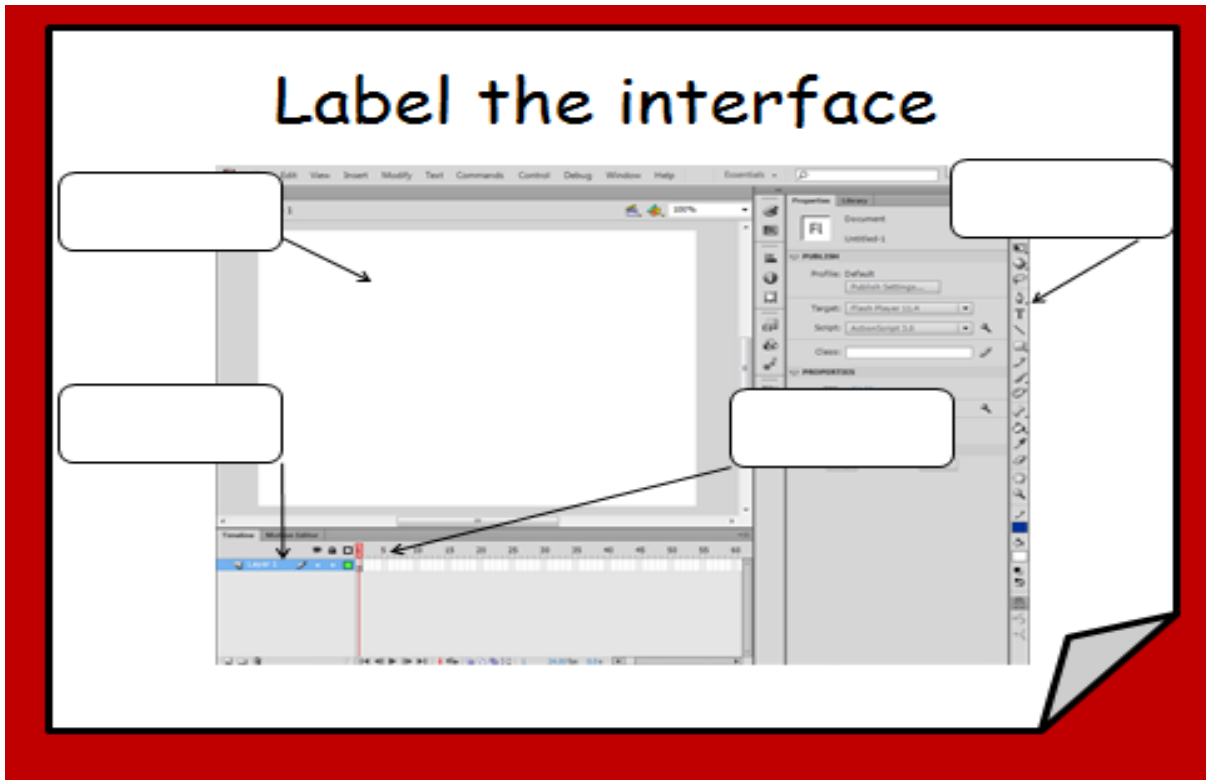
Label the interface

Edit View Insert Modify Text Commands Control Debug Window Help

Essentials

100%

Properties Library

Fl

Document

Untitled-1

PUBLISH

Profile: Default

Publish Settings...

Target: Flash Player 11.4

Script: ActionScript 3.0

Class:

PROPERTIES

Timeline Motion Editor

5 10 15 20 25 30 35 40 45 50 55 60

Layer 1

24.00 fps 0.0 s